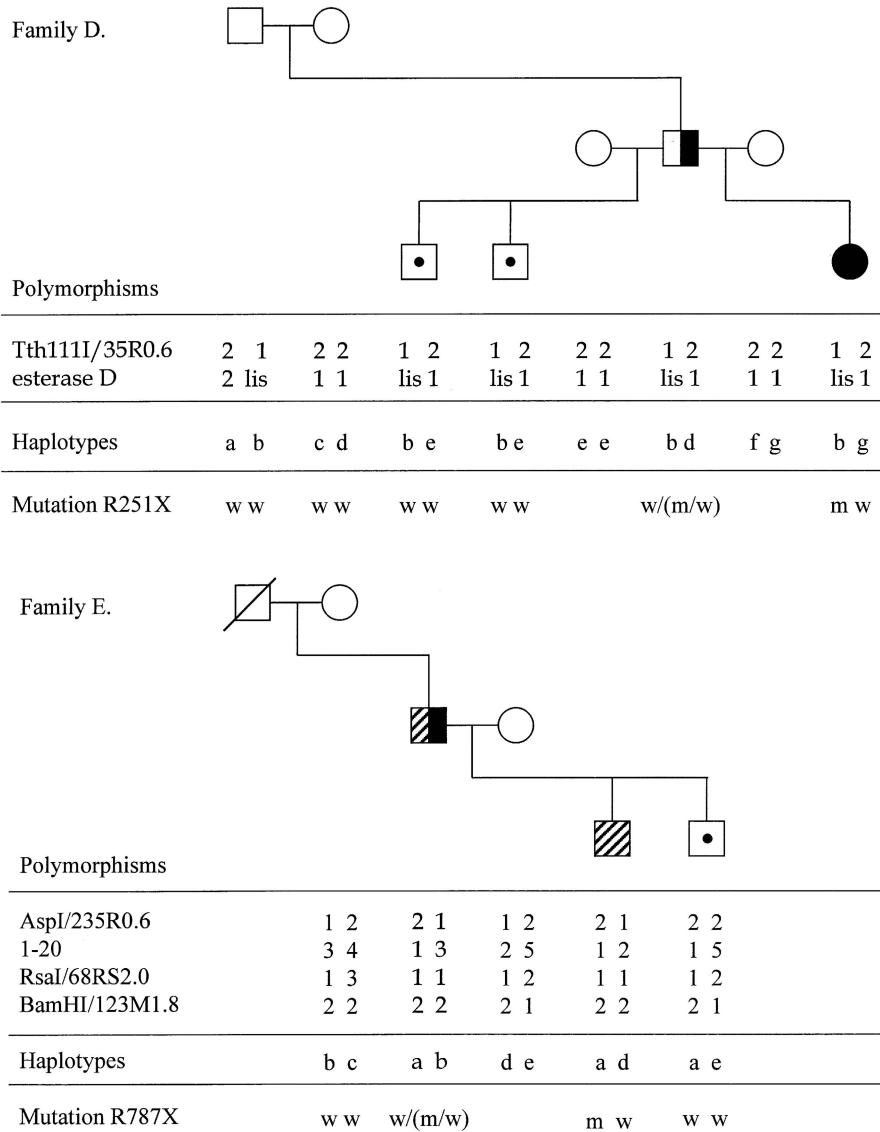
Family D.

Polymorphisms

| | | | | | | | | |
|---|---|---|---|---|---|---|---|---|
| Tth111I/35R0.6 | 2 1 | 2 2 | 1 2 | 1 2 | 2 2 | 1 2 | 2 2 | 1 2 |
| esterase D | 2 lis | 1 1 | lis 1 | lis 1 | 1 1 | lis 1 | 1 1 | lis 1 |
| Haplotypes | a b | c d | b e | b e | e e | b d | f g | b g |
| Mutation R251X | w w | w w | w w | w w | | w/(m/w) | | m w |

Family E.

Polymorphisms

| | | | | | |
|---|---|---|---|---|---|
| AspI/235R0.6 | 1 2 | 2 1 | 1 2 | 2 1 | 2 2 |
| 1-20 | 3 4 | 1 3 | 2 5 | 1 2 | 1 5 |
| RsaI/68RS2.0 | 1 3 | 1 1 | 1 2 | 1 1 | 1 2 |
| BamHI/123M1.8 | 2 2 | 2 2 | 2 1 | 2 2 | 2 1 |
| Haplotypes | b c | a b | d e | a d | a e |
| Mutation R787X | w w | w/(m/w) | | m w | w w |